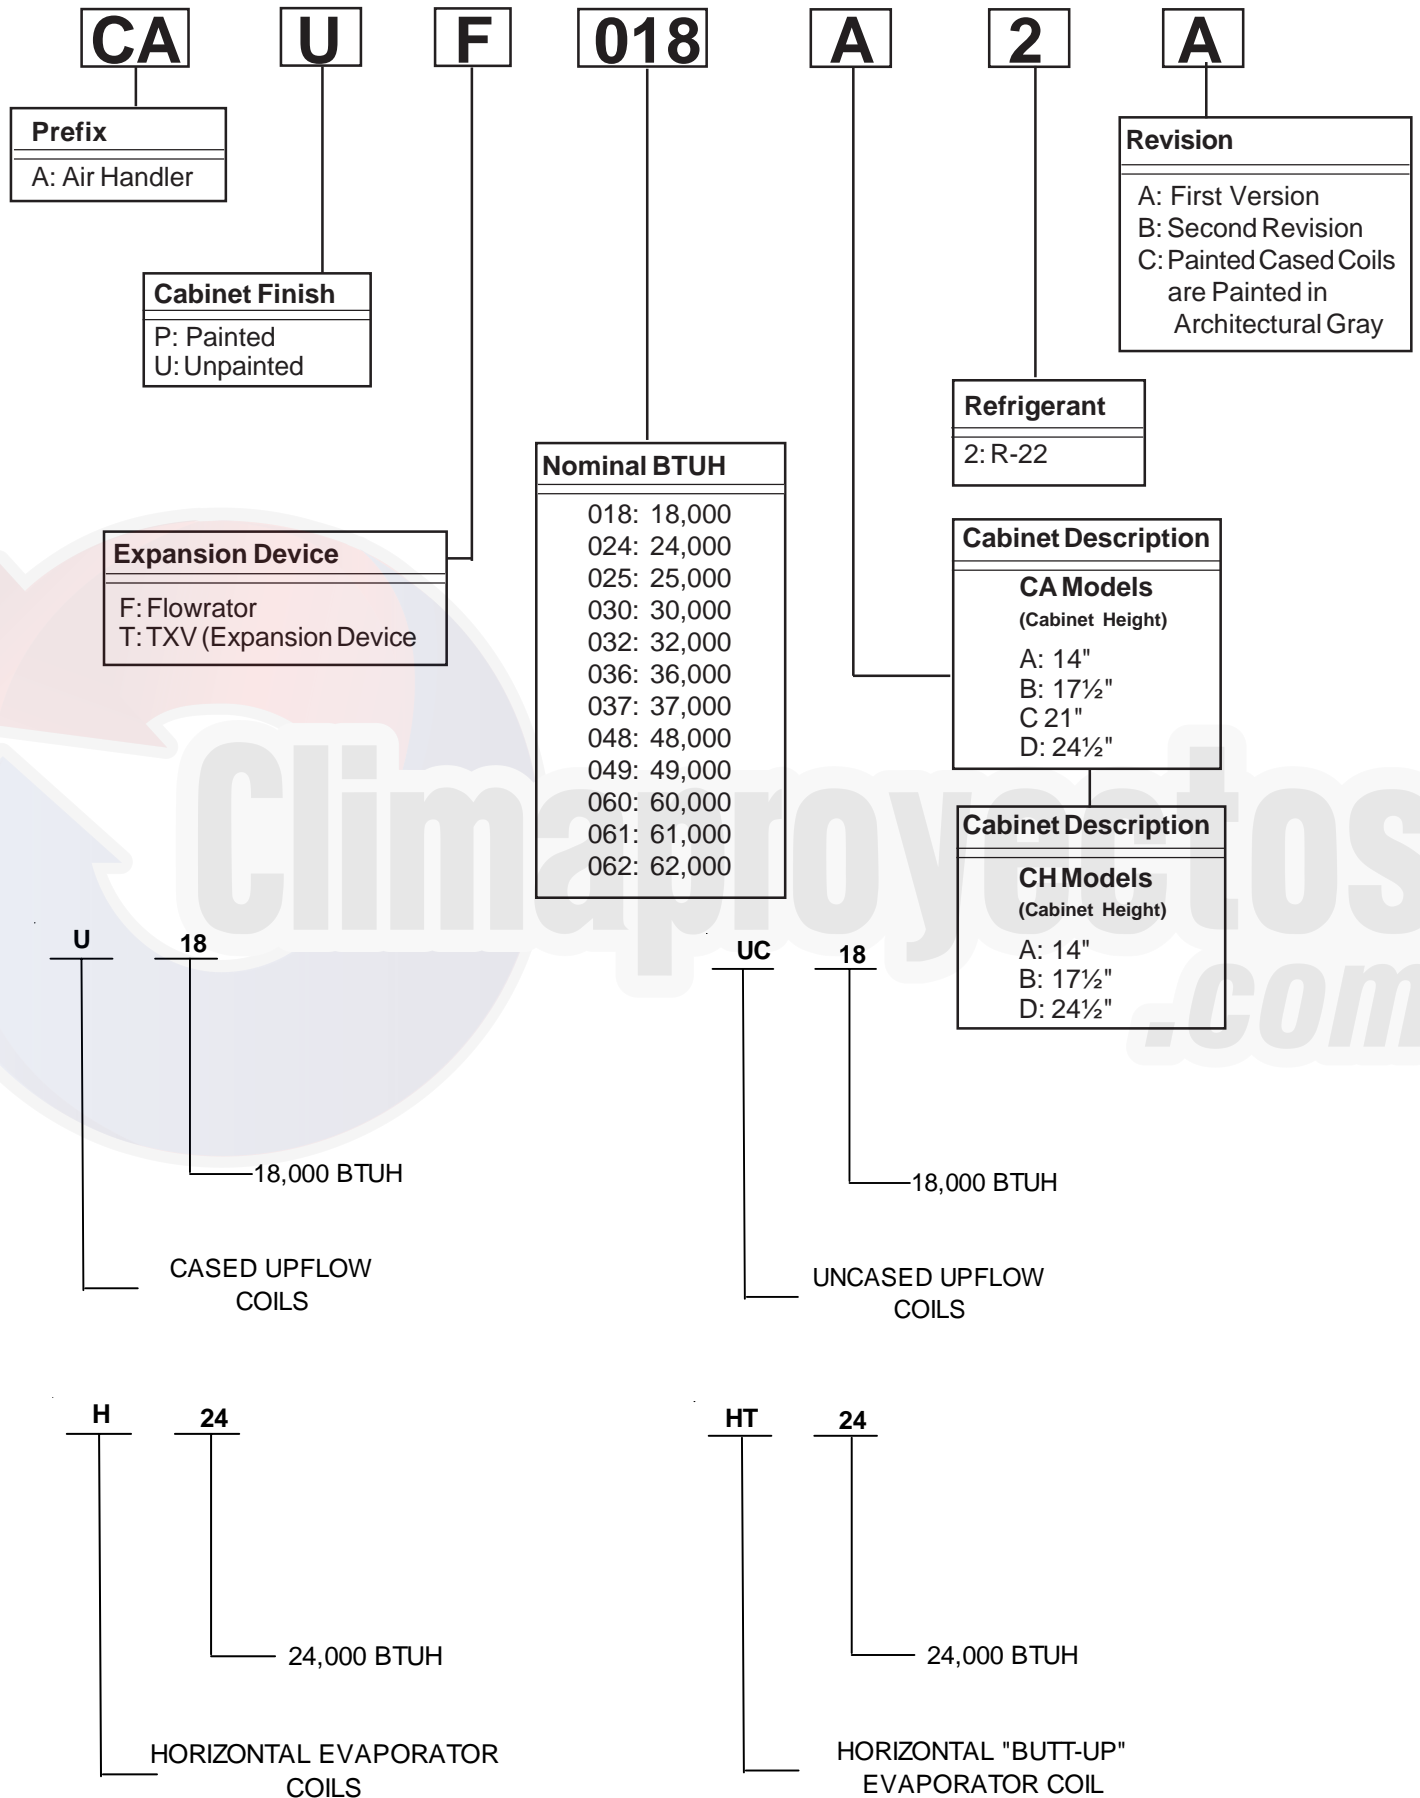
CA U F 018 A 2 A

Prefix
A: Air Handler

Cabinet Finish
P: Painted
U: Unpainted

Expansion Device
F: Flowrator
T: TXV (Expansion Device

Nominal BTUH
018: 18,000
024: 24,000
025: 25,000
030: 30,000
032: 32,000
036: 36,000
037: 37,000
048: 48,000
049: 49,000
060: 60,000
061: 61,000
062: 62,000

Revision
A: First Version
B: Second Revision
C: Painted Cased Coils are Painted in Architectural Gray

Refrigerant
2: R-22

Cabinet Description
CA Models
(Cabinet Height)
A: 14"
B: 17½"
C 21"
D: 24½"

Cabinet Description
CH Models
(Cabinet Height)
A: 14"
B: 17½"
D: 24½"

Climaproyectos.com

U 18
18,000 BTUH
CASED UPFLOW COILS

UC 18
18,000 BTUH
UNCASED UPFLOW COILS

H 24
24,000 BTUH
HORIZONTAL EVAPORATOR COILS

HT 24
24,000 BTUH
HORIZONTAL "BUTT-UP" EVAPORATOR COIL